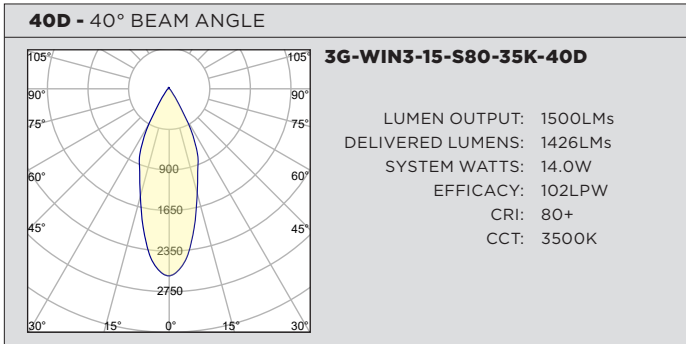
**40D -** 40° BEAM ANGLE

105° 105°
90° 90°
75° 75°
60° 60°
45° 45°
900
1650
2350
2750
30° 15° 0° 15° 30°

**3G-WIN3-15-S80-35K-40D**

| | |
|---|---|
| LUMEN OUTPUT: | 1500LMs |
| DELIVERED LUMENS: | 1426LMs |
| SYSTEM WATTS: | 14.0W |
| EFFICACY: | 102LPW |
| CRI: | 80+ |
| CCT: | 3500K |